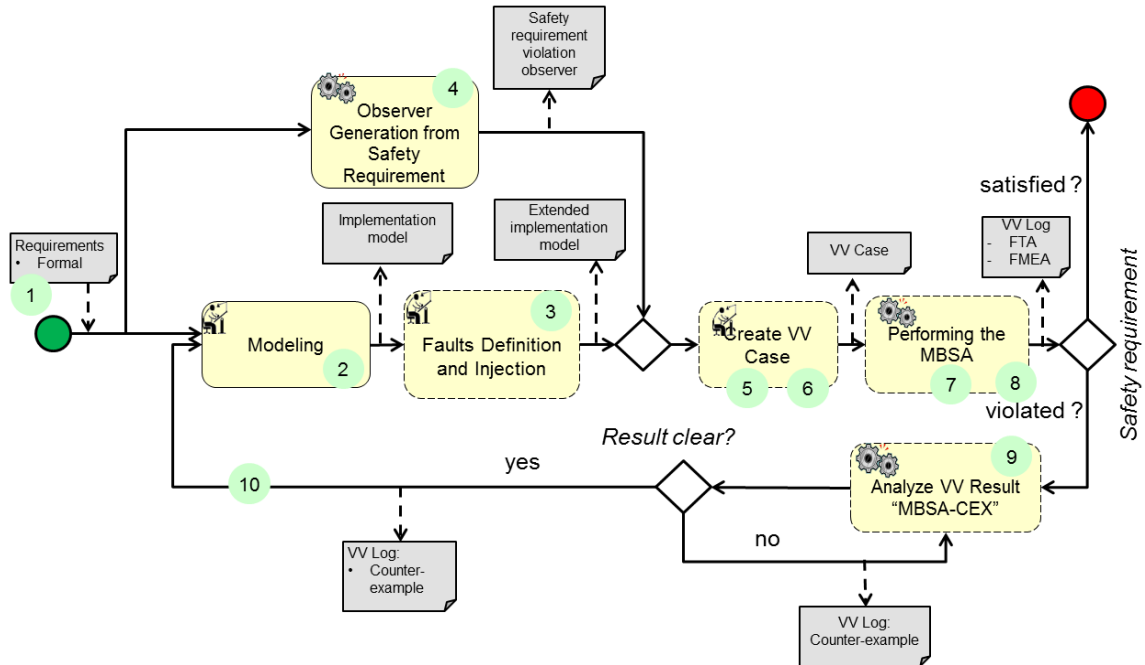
Safety requirement violation observer

4

Observer Generation from Safety Requirement

Requirements
• Formal

1

Implementation model

Extended implementation model

Modeling

2

3

Faults Definition and Injection

VV Case

Create VV Case

5

6

VV Log
- FTA
- FMEA

Performing the MBSA

7

8

satisfied ?

violated ?

Safety requirement

Result clear?

yes

10

9

Analyze VV Result "MBSA-CEX"

no

VV Log:
• Counter-example

VV Log:
Counter-example